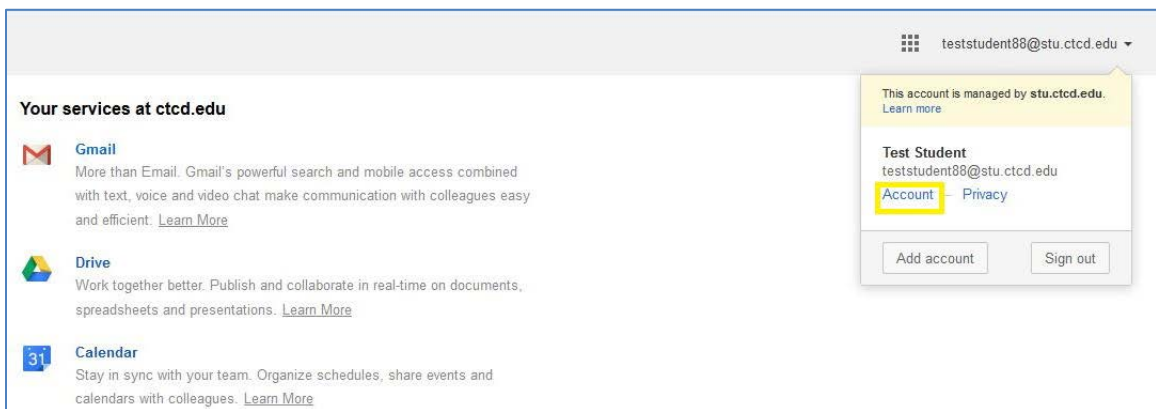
teststudent88@stu.ctcd.edu

This account is managed by stu.ctcd.edu. Learn more

Test Student
teststudent88@stu.ctcd.edu
Account – Privacy

Add account
Sign out

Your services at ctcd.edu

Gmail
More than Email. Gmail's powerful search and mobile access combined with text, voice and video chat make communication with colleagues easy and efficient. Learn More

Drive
Work together better. Publish and collaborate in real-time on documents, spreadsheets and presentations. Learn More

31
Calendar
Stay in sync with your team. Organize schedules, share events and calendars with colleagues. Learn More